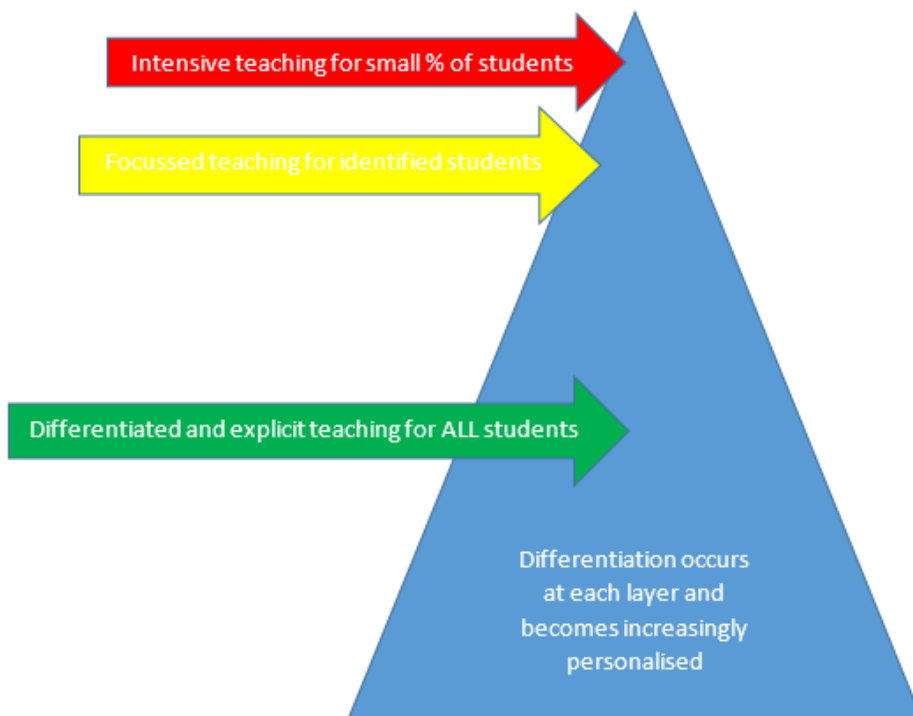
Intensive teaching for small % of students

Focussed teaching for identified students

Differentiated and explicit teaching for ALL students

Differentiation occurs at each layer and becomes increasingly personalised